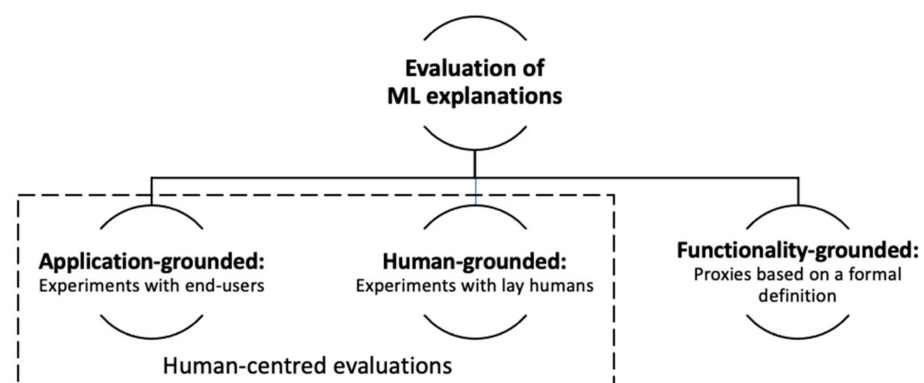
Evaluation of ML explanations

Application-grounded:
Experiments with end-users

Human-grounded:
Experiments with lay humans

Functionality-grounded:
Proxies based on a formal definition

Human-centred evaluations